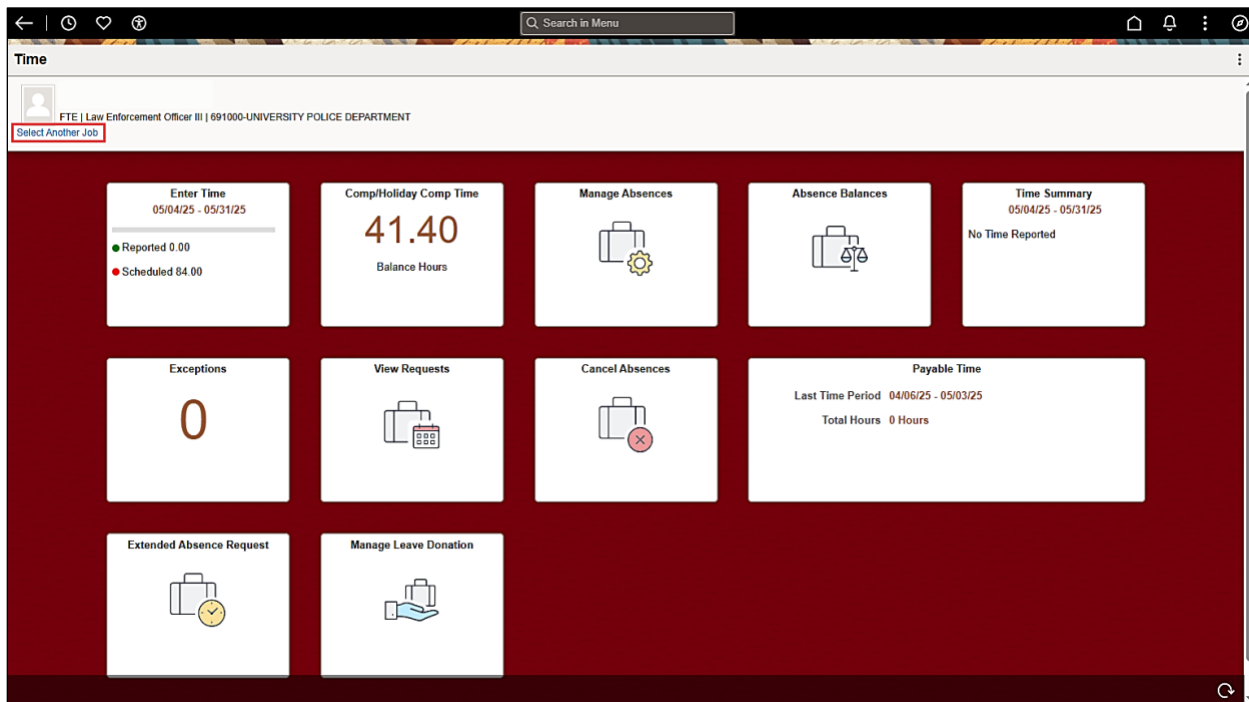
Search in Menu

Time

FTE | Law Enforcement Officer III | 691000-UNIVERSITY POLICE DEPARTMENT
Select Another Job

Enter Time
05/04/25 - 05/31/25
Reported 0.00
Scheduled 84.00

Comp/Holiday Comp Time
41.40
Balance Hours

Manage Absences

Absence Balances

Time Summary
05/04/25 - 05/31/25
No Time Reported

Exceptions
0

View Requests

Cancel Absences

Payable Time
Last Time Period 04/06/25 - 05/03/25
Total Hours 0 Hours

Extended Absence Request

Manage Leave Donation